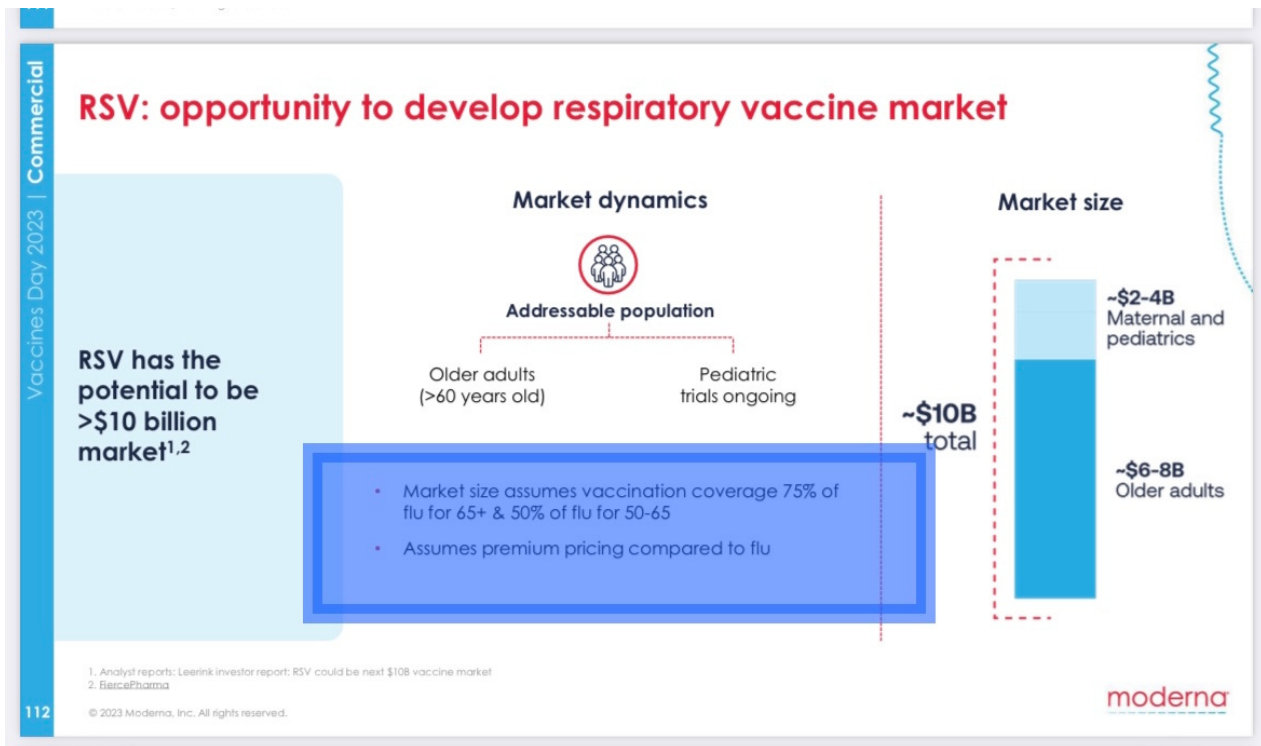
Vaccines Day 2023 | Commercial

RSV: opportunity to develop respiratory vaccine market

RSV has the potential to be >$10 billion market$^{1,2}$

Market dynamics

Addressable population

Older adults (>60 years old)

Pediatric trials ongoing

• Market size assumes vaccination coverage 75% of flu for 65+ & 50% of flu for 50-65

• Assumes premium pricing compared to flu

Market size

~$10B total

~$2-4B Maternal and pediatrics

~$6-8B Older adults

1. Analyst reports: Leerink investor report: RSV could be next $10B vaccine market
2. FiercePharma

112

© 2023 Moderna, Inc. All rights reserved.

moderna